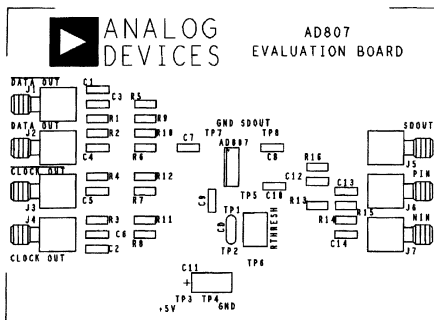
ANALOG DEVICES

AD807
EVALUATION BOARD

DATA OUT
J1
C1
C3
R5
R1
R9
DATA OUT
J2
R2
R10
C4
R6
CLOCK OUT
R4
R12
J3
C5
R7
J4
R3
R11
C6
R8
C2
CLOCK OUT

GND SDOUT
C7
TP7
TP8
AD807
C8
C9
TP5
C10
TP1
C0
RTHRESH
TP2
TP6

SDOUT
J5
R16
C12
C13
PIN
J6
R13
R15
R14
NIN
C14
J7

C11
+
TP3
TP4
+5V
GND